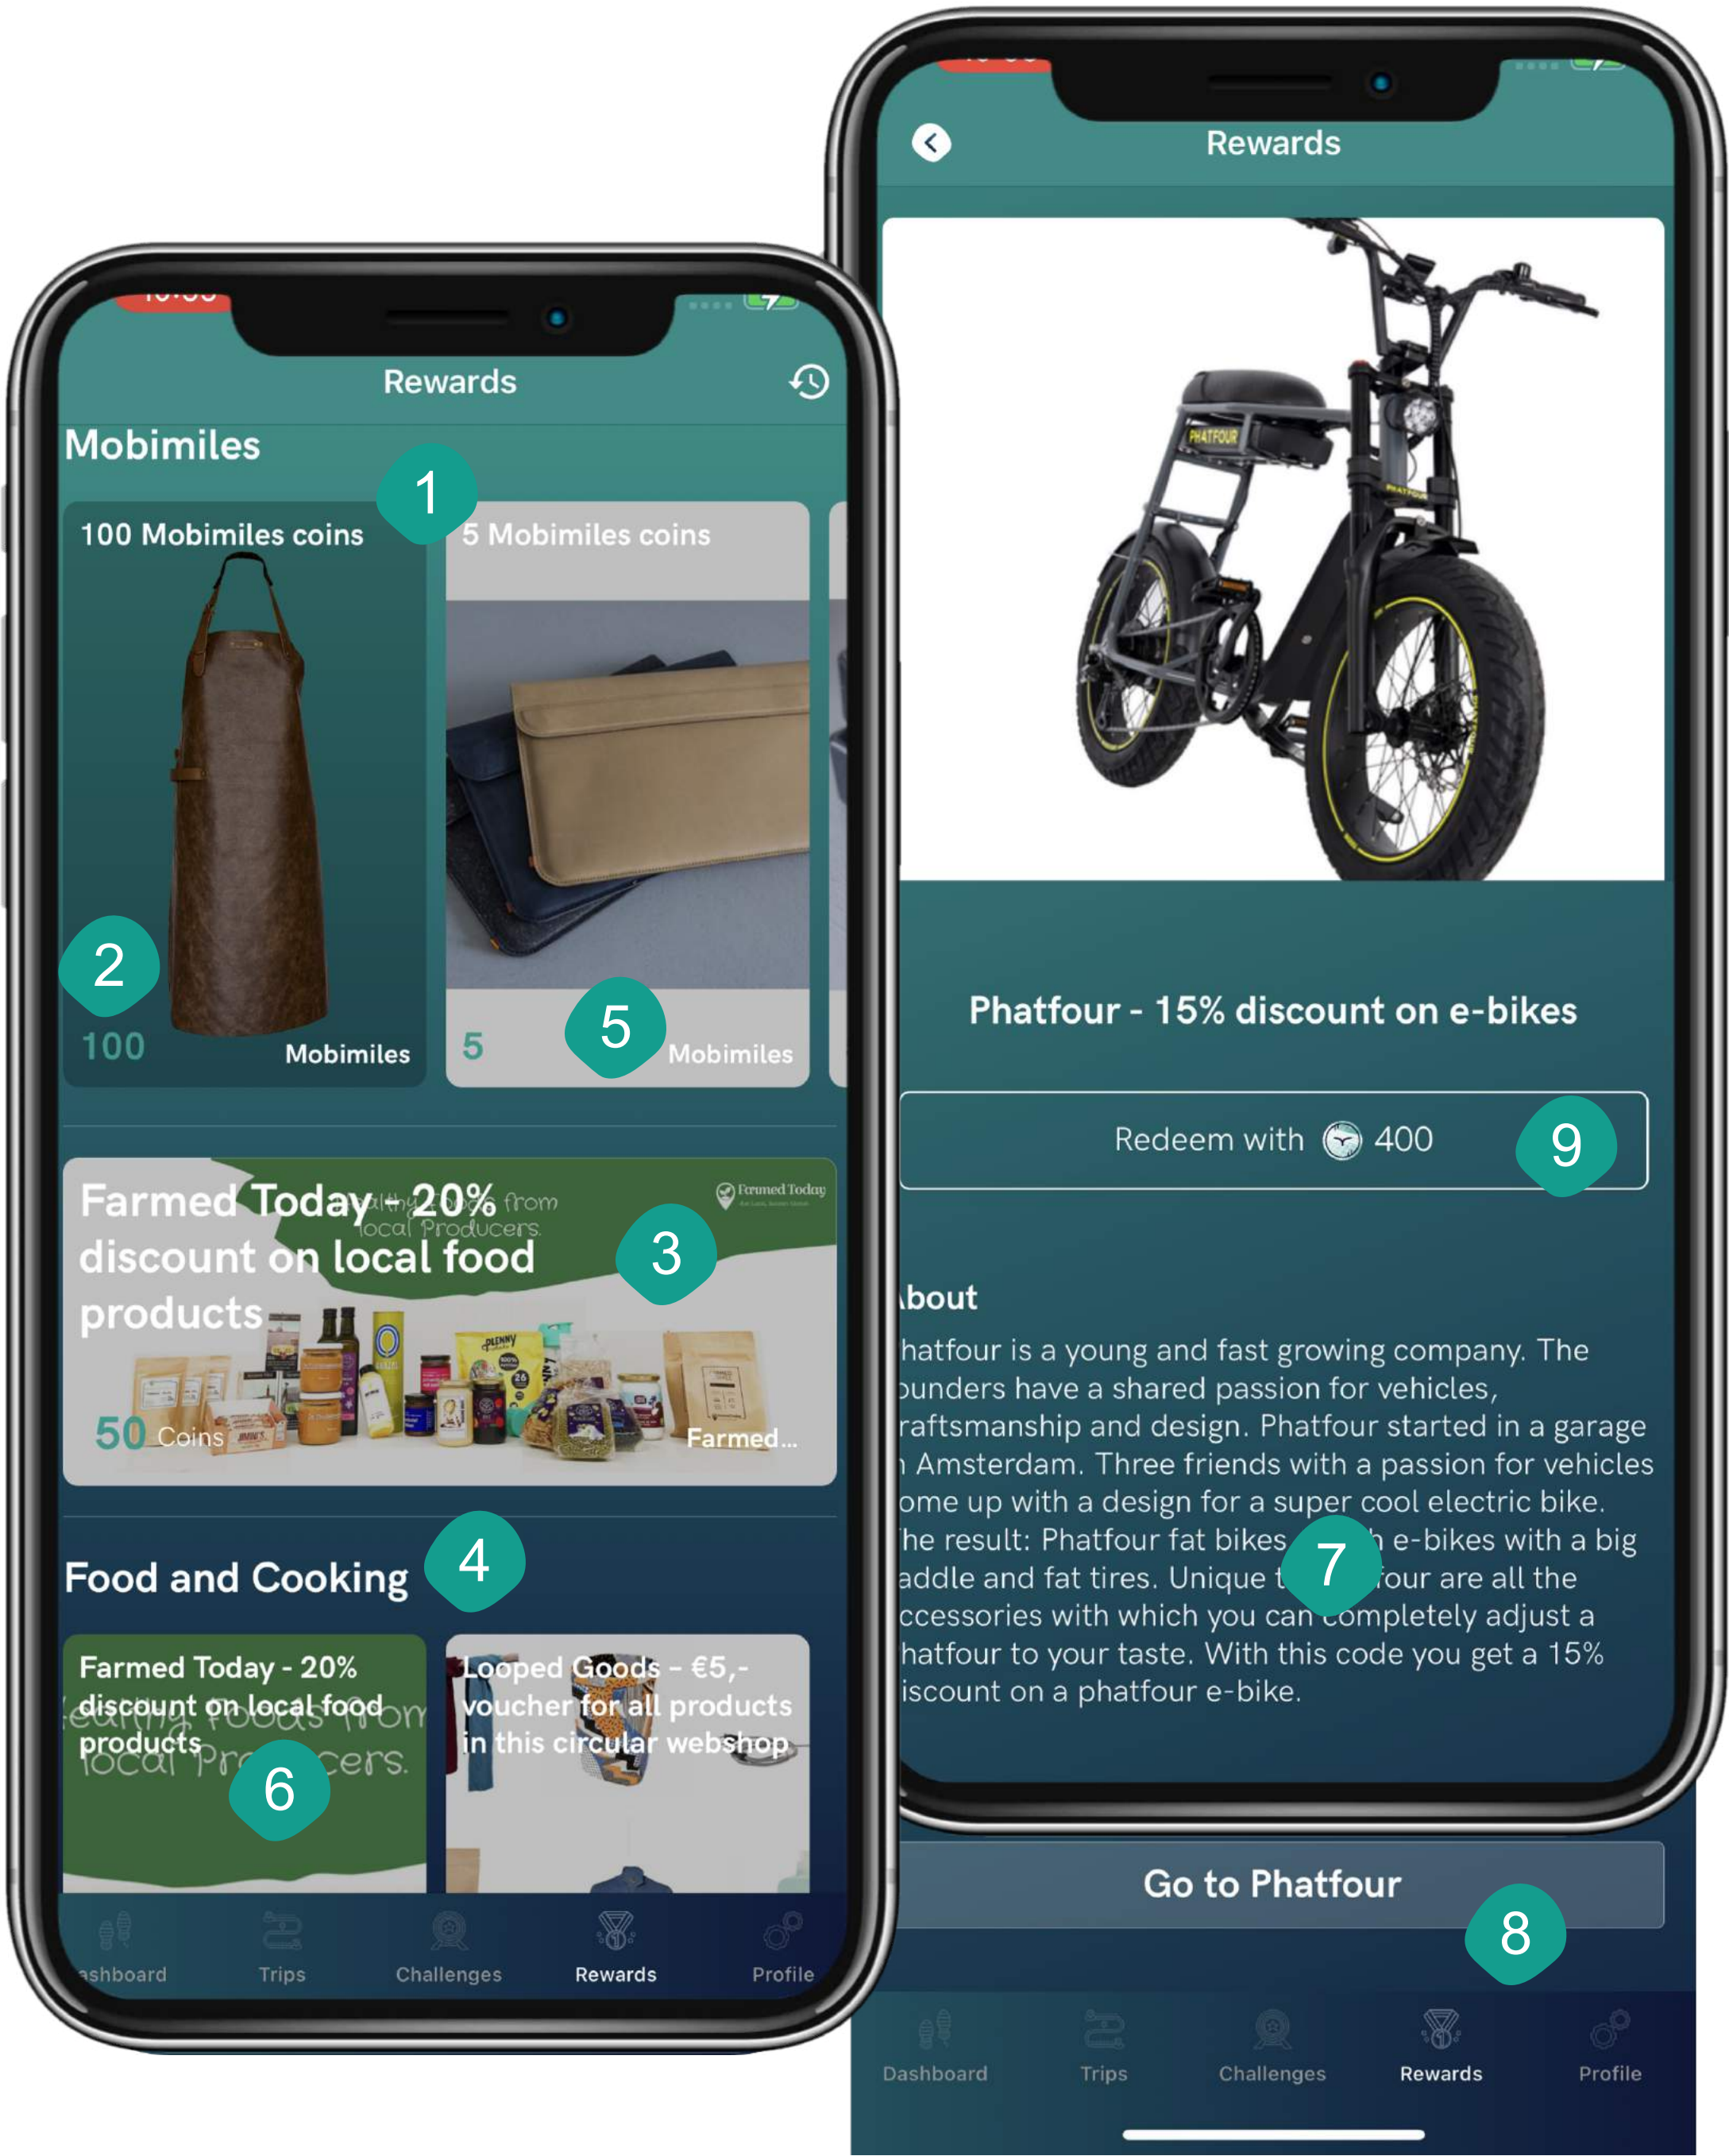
Rewards

Mobimiles

1

100 Mobimiles coins

2

100 Mobimiles

5 Mobimiles coins

5

5 Mobimiles

Farmed Today - 20% discount on local food products

Healthy foods from local Producers

Farmed Today

3

50 Coins

Farmed...

4

Food and Cooking

Farmed Today - 20% discount on local food products

6

Looped Goods - €5,- voucher for all products in this circular webshop

ashboard Trips Challenges Rewards Profile

Rewards

Phatfour - 15% discount on e-bikes

Redeem with 400

9

bout

hatfour is a young and fast growing company. The ounders have a shared passion for vehicles, raftsmanship and design. Phatfour started in a garage Amsterdam. Three friends with a passion for vehicles ome up with a design for a super cool electric bike. he result: Phatfour fat bikes h e-bikes with a big addle and fat tires. Unique t four are all the ccessories with which you can completely adjust a hatfour to your taste. With this code you get a 15% iscount on a phatfour e-bike.

7

Go to Phatfour

8

Dashboard Trips Challenges Rewards Profile